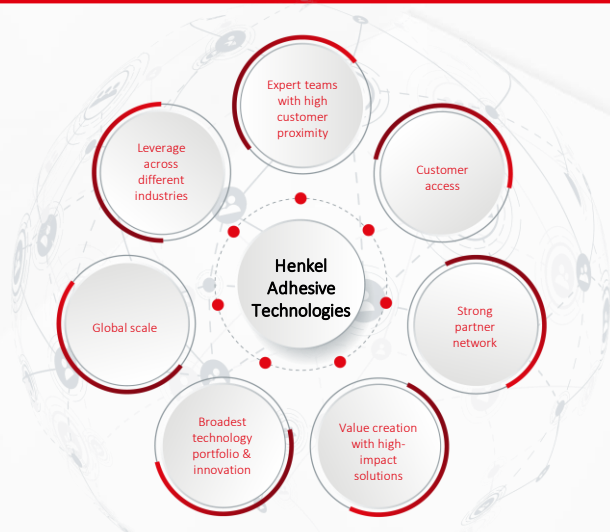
Expert teams with high customer proximity

Leverage across different industries

Customer access

Henkel Adhesive Technologies

Global scale

Strong partner network

Broadest technology portfolio & innovation

Value creation with high-impact solutions